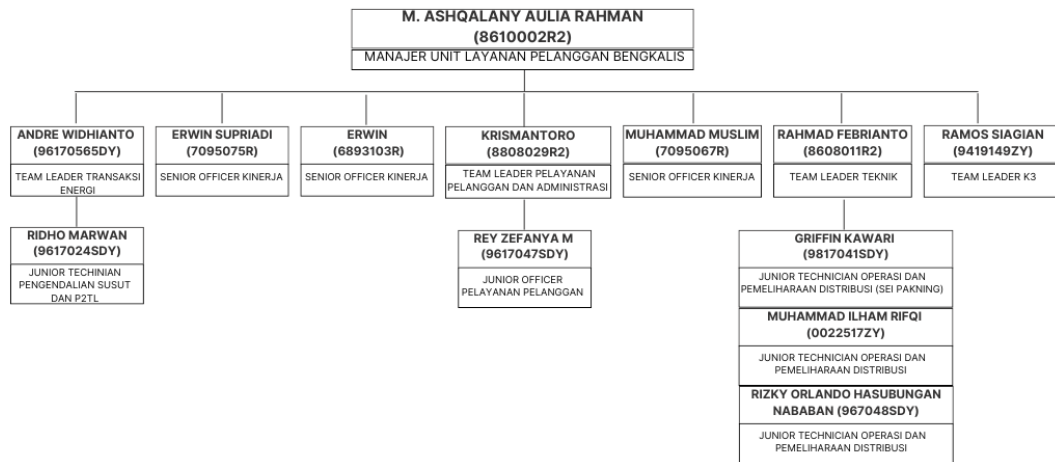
M. ASHQALANY AULIA RAHMAN
(8610002R2)
MANAJER UNIT LAYANAN PELANGGAN BENGKALIS

ANDRE WIDHIANTO
(96170565DY)
TEAM LEADER TRANSAKSI ENERGI

RIDHO MARWAN
(9617024SDY)
JUNIOR TECHINIAN PENGENDALIAN SUSUT DAN P2TL

ERWIN SUPRIADI
(7095075R)
SENIOR OFFICER KINERJA

ERWIN
(6893103R)
SENIOR OFFICER KINERJA

KRISMANTORO
(8808029R2)
TEAM LEADER PELAYANAN PELANGGAN DAN ADMINISTRASI

REY ZEFANYA M
(9617047SDY)
JUNIOR OFFICER PELAYANAN PELANGGAN

MUHAMMAD MUSLIM
(7095067R)
SENIOR OFFICER KINERJA

RAHMAD FEBRIANTO
(8608011R2)
TEAM LEADER TEKNIK

GRIFFIN KAWARI
(9817041SDY)
JUNIOR TECHNICIAN OPERASI DAN PEMELIHARAAN DISTRIBUSI (SEI PAKNING)

MUHAMMAD ILHAM RIFQI
(0022517ZY)
JUNIOR TECHNICIAN OPERASI DAN PEMELIHARAAN DISTRIBUSI

RIZKY ORLANDO HASUBUNGAN NABABAN (967048SDY)
JUNIOR TECHNICIAN OPERASI DAN PEMELIHARAAN DISTRIBUSI

RAMOS SIAGIAN
(9419149ZY)
TEAM LEADER K3